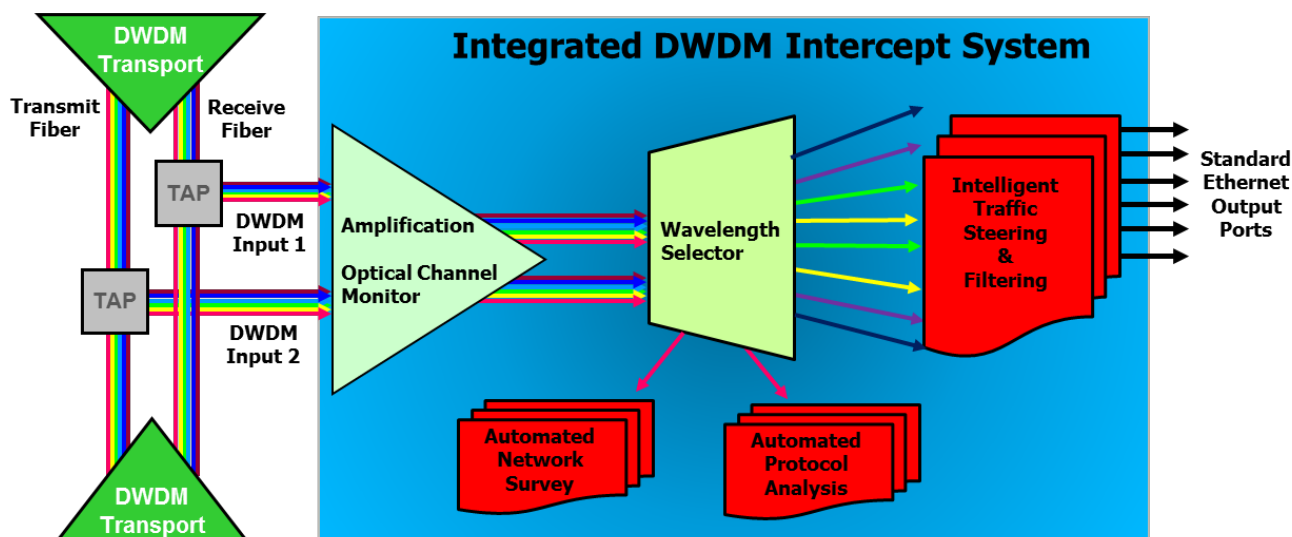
DWDM Transport

Transmit Fiber

Receive Fiber

TAP

DWDM Input 1

TAP

DWDM Input 2

DWDM Transport

Integrated DWDM Intercept System

Amplification

Optical Channel Monitor

Wavelength Selector

Intelligent Traffic Steering & Filtering

Standard Ethernet Output Ports

Automated Network Survey

Automated Protocol Analysis